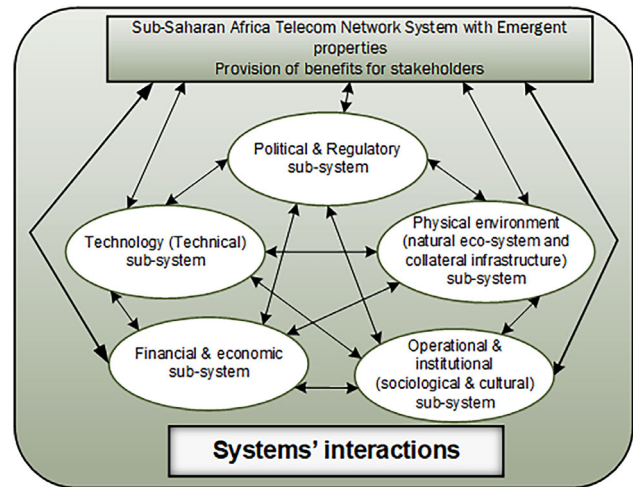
Sub-Saharan Africa Telecom Network System with Emergent properties
Provision of benefits for stakeholders

Political & Regulatory sub-system

Technology (Technical) sub-system

Physical environment (natural eco-system and collateral infrastructure) sub-system

Financial & economic sub-system

Operational & institutional (sociological & cultural) sub-system

Systems' interactions